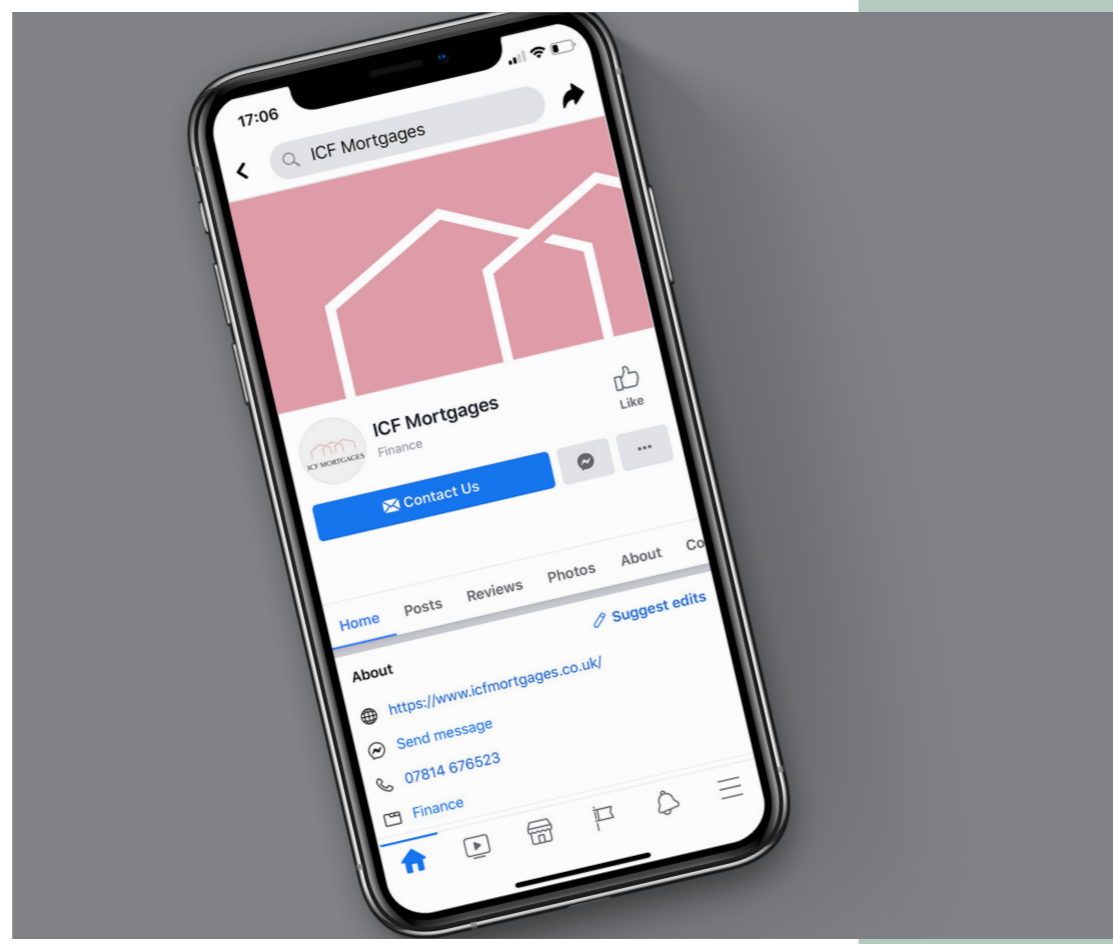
17:06

ICF Mortgages

Like

ICF MORTGAGES

ICF Mortgages
Finance

Contact Us

•••

Home Posts Reviews Photos About Co

Suggest edits

About

https://www.icfmortgages.co.uk/

Send message

07814 676523

Finance